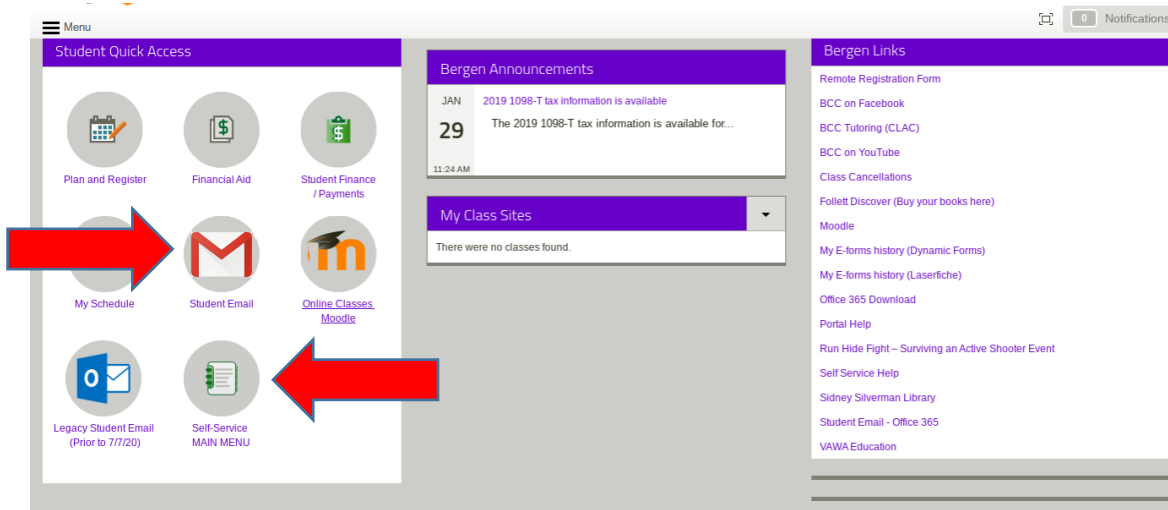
Menu

0 Notifications

Student Quick Access

Plan and Register

Financial Aid

Student Finance / Payments

My Schedule

Student Email

Online Classes Moodle

Legacy Student Email (Prior to 7/7/20)

Self-Service MAIN MENU

Bergen Announcements

JAN 29 11:24 AM

2019 1098-T tax information is available

The 2019 1098-T tax information is available for...

My Class Sites

There were no classes found.

Bergen Links

Remote Registration Form

BCC on Facebook

BCC Tutoring (CLAC)

BCC on YouTube

Class Cancellations

Follett Discover (Buy your books here)

Moodle

My E-forms history (Dynamic Forms)

My E-forms history (Laserfiche)

Office 365 Download

Portal Help

Run Hide Fight – Surviving an Active Shooter Event

Self Service Help

Sidney Silverman Library

Student Email - Office 365

VAWA Education